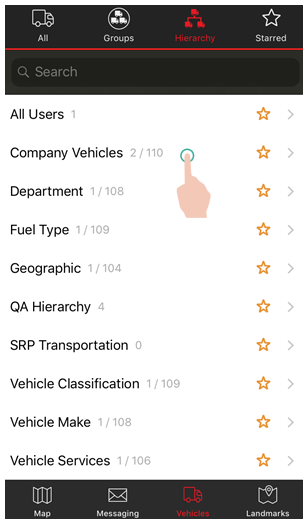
All
Groups
Hierarchy
Starred

Search

All Users 1
Company Vehicles 2 / 110
Department 1 / 108
Fuel Type 1 / 109
Geographic 1 / 104
QA Hierarchy 4
SRP Transportation 0
Vehicle Classification 1 / 109
Vehicle Make 1 / 108
Vehicle Services 1 / 106

Map
Messaging
Vehicles
Landmarks